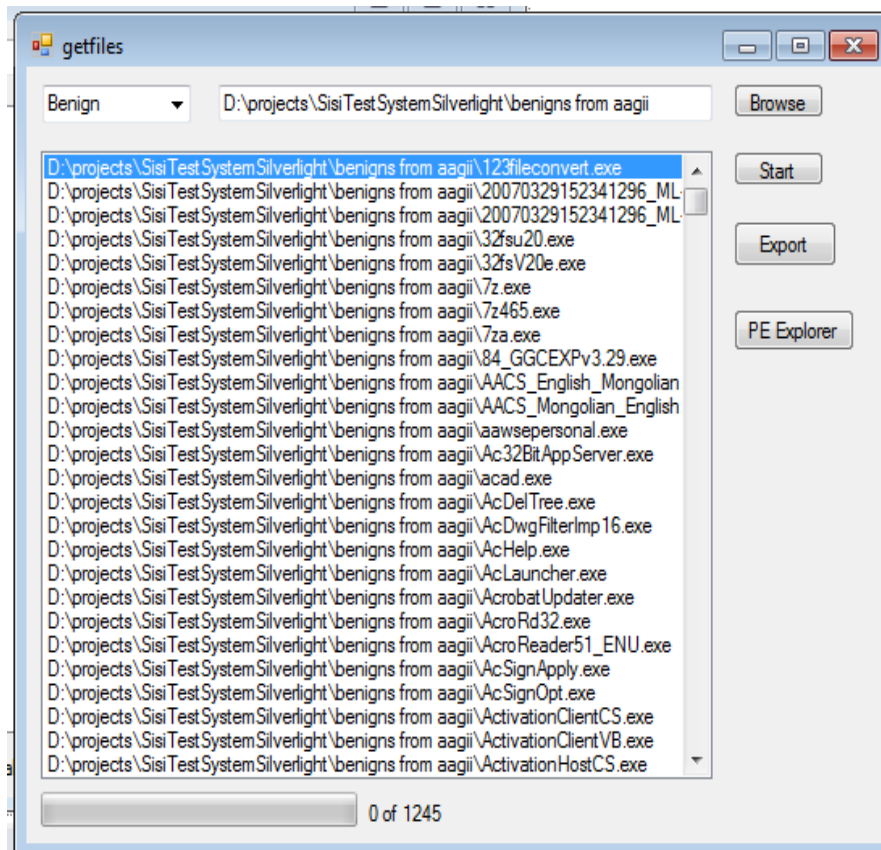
getfiles

Benign

D:\projects\SisiTestSystemSilverlight\benigns from aagii

Browse

D:\projects\SisiTestSystemSilverlight\benigns from aagii\123fileconvert.exe
D:\projects\SisiTestSystemSilverlight\benigns from aagii\20070329152341296_ML
D:\projects\SisiTestSystemSilverlight\benigns from aagii\20070329152341296_ML
D:\projects\SisiTestSystemSilverlight\benigns from aagii\32fsu20.exe
D:\projects\SisiTestSystemSilverlight\benigns from aagii\32fsV20e.exe
D:\projects\SisiTestSystemSilverlight\benigns from aagii\7z.exe
D:\projects\SisiTestSystemSilverlight\benigns from aagii\7z465.exe
D:\projects\SisiTestSystemSilverlight\benigns from aagii\7za.exe
D:\projects\SisiTestSystemSilverlight\benigns from aagii\84_GGCEXPv3.29.exe
D:\projects\SisiTestSystemSilverlight\benigns from aagii\AACS_English_Mongolian
D:\projects\SisiTestSystemSilverlight\benigns from aagii\AACS_Mongolian_English
D:\projects\SisiTestSystemSilverlight\benigns from aagii\aawsepersonal.exe
D:\projects\SisiTestSystemSilverlight\benigns from aagii\Ac32BitAppServer.exe
D:\projects\SisiTestSystemSilverlight\benigns from aagii\acad.exe
D:\projects\SisiTestSystemSilverlight\benigns from aagii\AcDelTree.exe
D:\projects\SisiTestSystemSilverlight\benigns from aagii\AcDwgFilterImp16.exe
D:\projects\SisiTestSystemSilverlight\benigns from aagii\AcHelp.exe
D:\projects\SisiTestSystemSilverlight\benigns from aagii\AcLauncher.exe
D:\projects\SisiTestSystemSilverlight\benigns from aagii\AcrobatUpdater.exe
D:\projects\SisiTestSystemSilverlight\benigns from aagii\AcroRd32.exe
D:\projects\SisiTestSystemSilverlight\benigns from aagii\AcroReader51_ENU.exe
D:\projects\SisiTestSystemSilverlight\benigns from aagii\AcSignApply.exe
D:\projects\SisiTestSystemSilverlight\benigns from aagii\AcSignOpt.exe
D:\projects\SisiTestSystemSilverlight\benigns from aagii\ActivationClientCS.exe
D:\projects\SisiTestSystemSilverlight\benigns from aagii\ActivationClientVB.exe
D:\projects\SisiTestSystemSilverlight\benigns from aagii\ActivationHostCS.exe

Start

Export

PE Explorer

0 of 1245